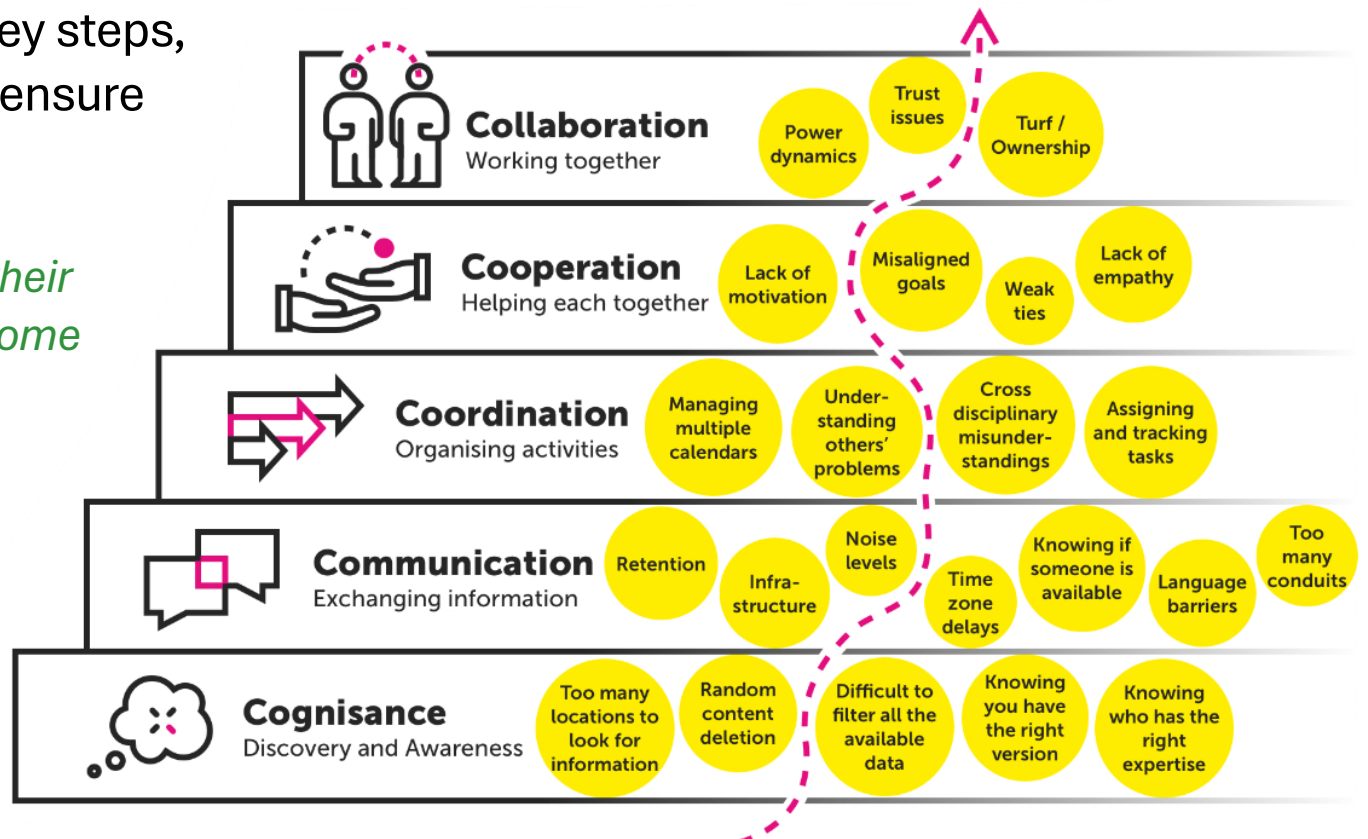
ey steps,
ensure

heir
ome

Collaboration
Working together

Power dynamics

Trust issues

Turf / Ownership

Cooperation
Helping each together

Lack of motivation

Misaligned goals

Weak ties

Lack of empathy

Coordination
Organising activities

Managing multiple calendars

Understanding others' problems

Cross disciplinary misunderstandings

Assigning and tracking tasks

Communication
Exchanging information

Retention

Infrastructure

Noise levels

Time zone delays

Knowing if someone is available

Language barriers

Too many conduits

Cognisance
Discovery and Awareness

Too many locations to look for information

Random content deletion

Difficult to filter all the available data

Knowing you have the right version

Knowing who has the right expertise